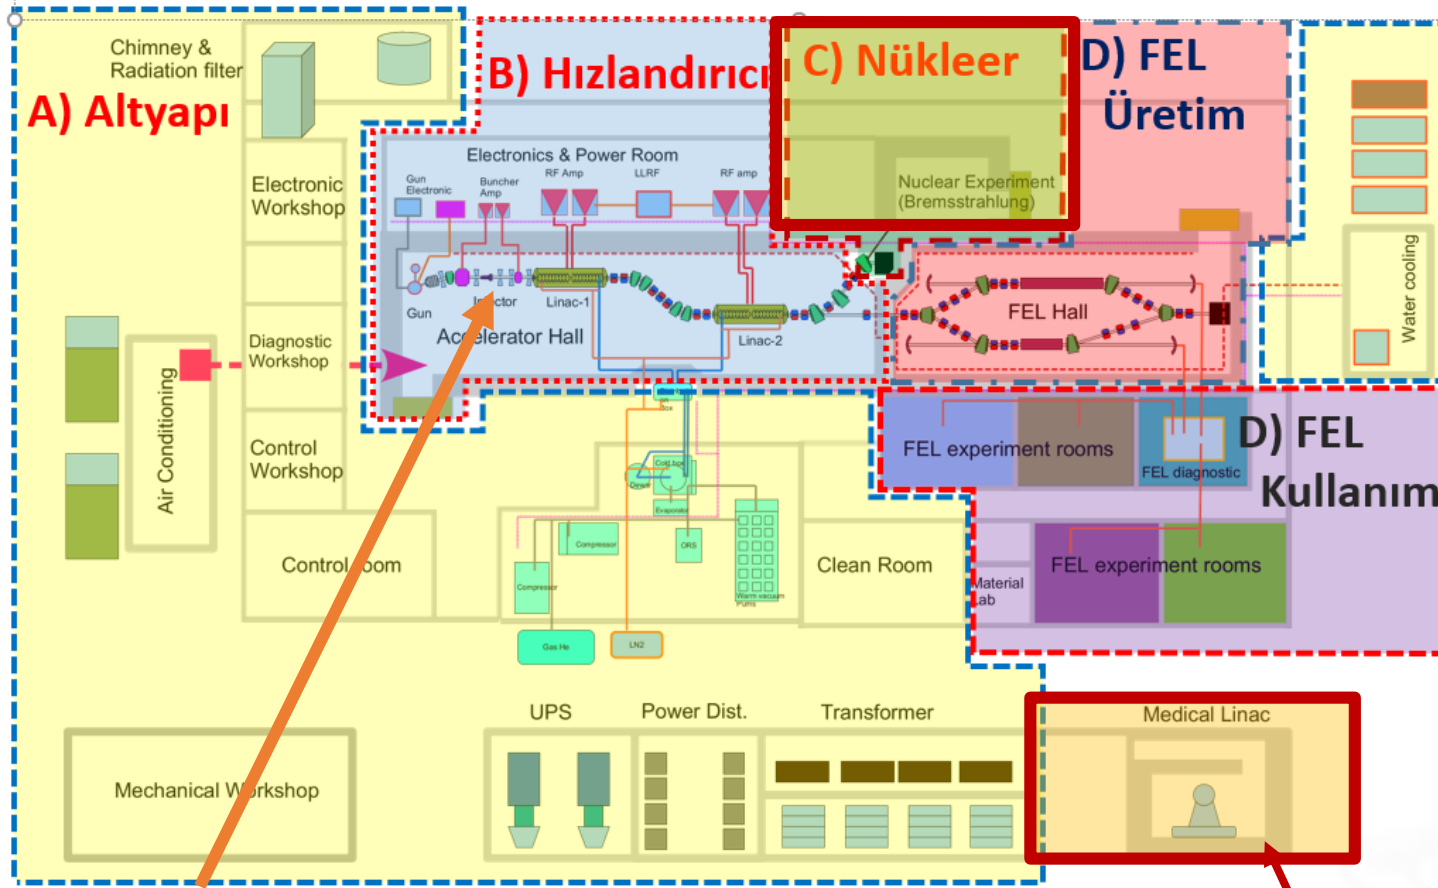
Chimney & Radiation filter

A) Altyapı

B) Hızlandırıcı

C) Nükleer

D) FEL Üretim

Electronic Workshop

Electronics & Power Room

Gun Electronic

Buncher Amp

RF Amp

LLRF

RF amp

Nuclear Experiment (Bremsstrahlung)

Gun

Injector

Linac-1

Linac-2

Accelerator Hall

FEL Hall

Water cooling

Diagnostic Workshop

Air Conditioning

Control Workshop

FEL experiment rooms

FEL diagnostic

D) FEL Kullanım

Control Room

Cold box

Dewar

Evaporator

Compressor

Compressor

ORS

Warm vacuum Pums

Gas He

LN2

Clean Room

Material lab

FEL experiment rooms

UPS

Power Dist.

Transformer

Medical Linac

Mechanical Workshop